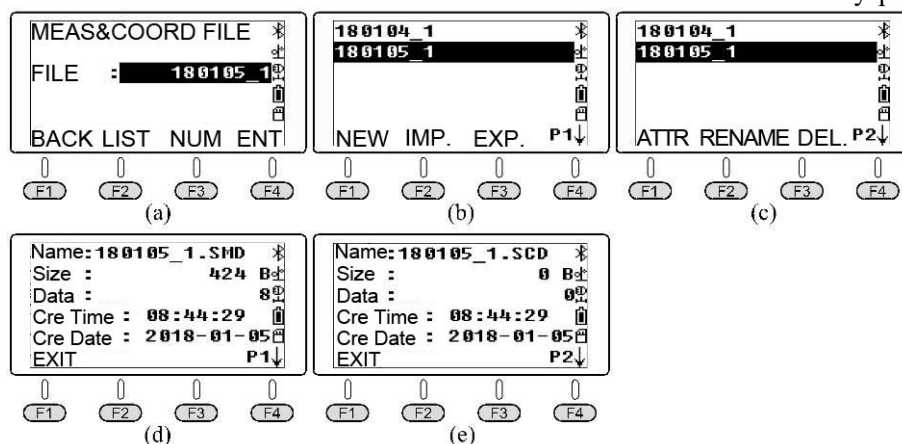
MEAS&COORD FILE

FILE : 180105_1

BACK LIST NUM ENT

F1 F2 F3 F4

(a)

180104_1
180105_1

NEW IMP. EXP. P1↓

F1 F2 F3 F4

(b)

180104_1
180105_1

ATTR RENAME DEL. P2↓

F1 F2 F3 F4

(c)

Name: 180105_1.SMD
Size : 424 B
Data : 8
Cre Time : 08:44:29
Cre Date : 2018-01-05
EXIT P1↓

F1 F2 F3 F4

(d)

Name: 180105_1.SCD
Size : 0 B
Data : 0
Cre Time : 08:44:29
Cre Date : 2018-01-05
EXIT P2↓

F1 F2 F3 F4

(e)